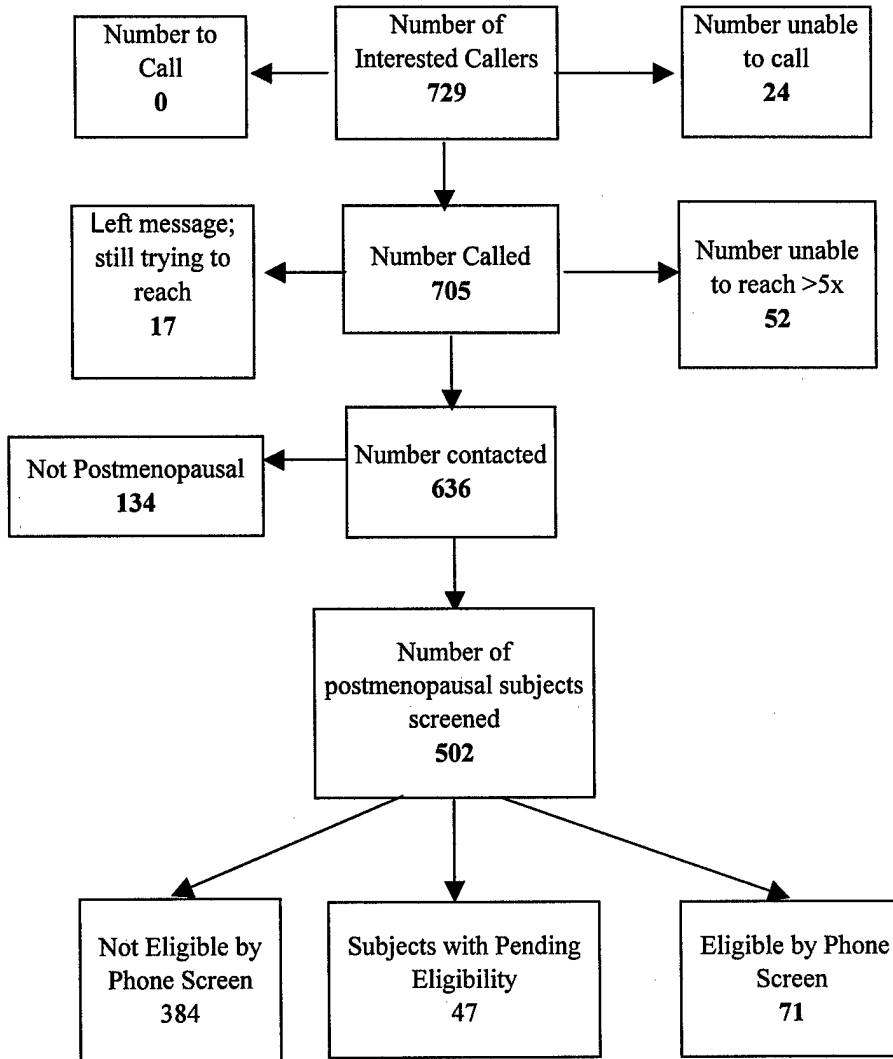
Number of Interested Callers
729

Number to Call
0

Number unable to call
24

Number Called
705

Left message; still trying to reach
17

Number unable to reach >5x
52

Number contacted
636

Not Postmenopausal
134

Number of postmenopausal subjects screened
502

Not Eligible by Phone Screen
384

Subjects with Pending Eligibility
47

Eligible by Phone Screen
71